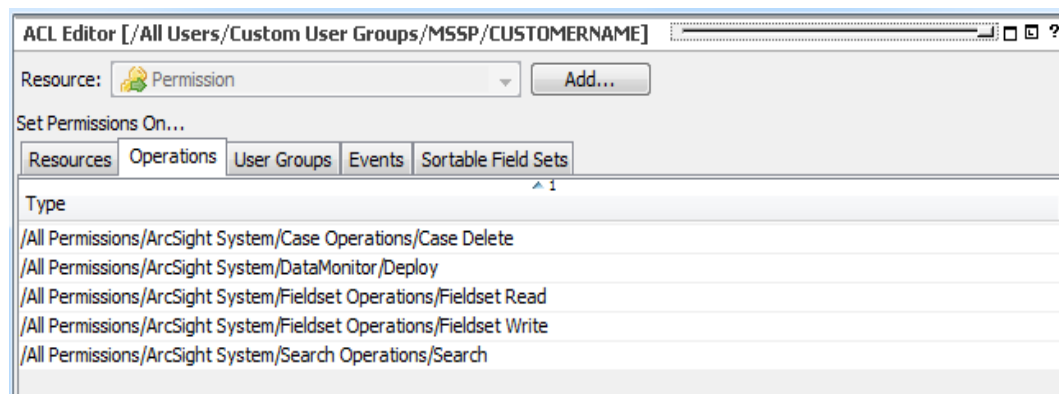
ACL Editor [/All Users/Custom User Groups/MSSP/CUSTOMERNAME]

Resource: Permission

Add...

Set Permissions On...

Resources | Operations | User Groups | Events | Sortable Field Sets

1

Type

/All Permissions/ArcSight System/Case Operations/Case Delete
/All Permissions/ArcSight System/DataMonitor/Deploy
/All Permissions/ArcSight System/Fieldset Operations/Fieldset Read
/All Permissions/ArcSight System/Fieldset Operations/Fieldset Write
/All Permissions/ArcSight System/Search Operations/Search